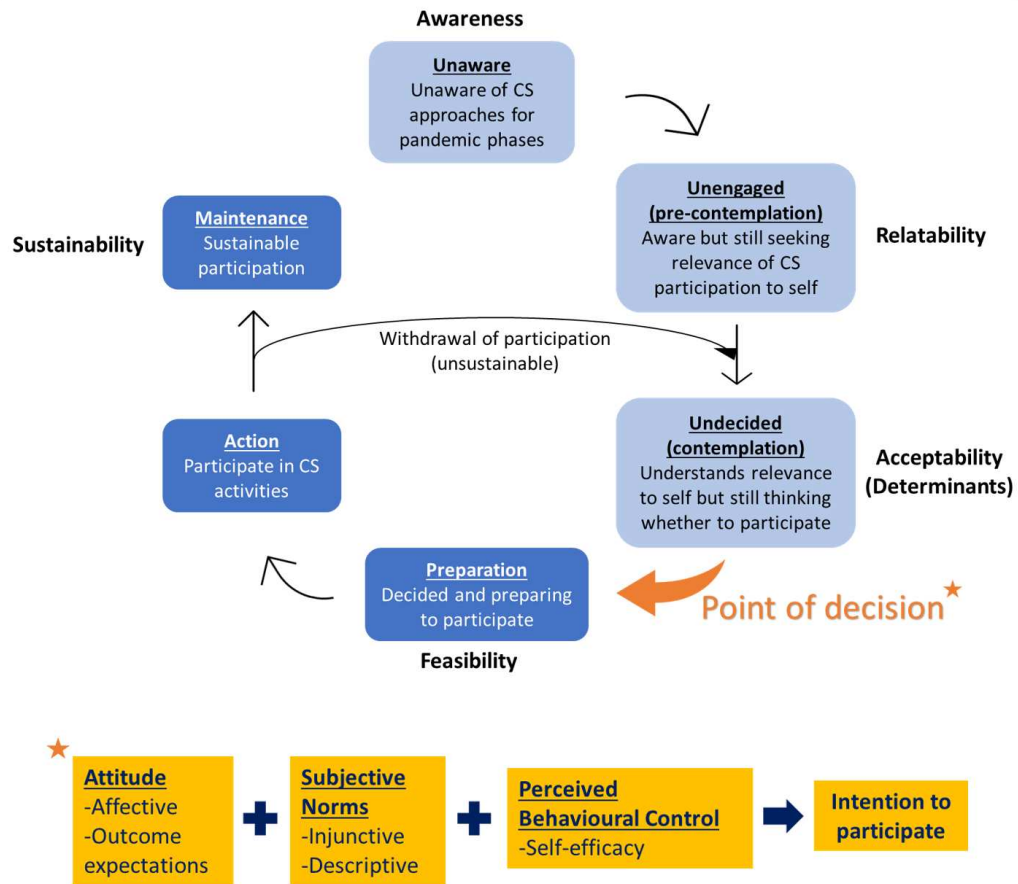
Awareness

Unaware
Unaware of CS approaches for pandemic phases

Unengaged (pre-contemplation)
Aware but still seeking relevance of CS participation to self

Relatability

Sustainability

Maintenance
Sustainable participation

Withdrawal of participation (unsustainable)

Undecided (contemplation)
Understands relevance to self but still thinking whether to participate

Acceptability (Determinants)

Action
Participate in CS activities

Preparation
Decided and preparing to participate

Point of decision

Feasibility

Attitude
-Affective
-Outcome expectations

Subjective Norms
-Injunctive
-Descriptive

Perceived Behavioural Control
-Self-efficacy

Intention to participate